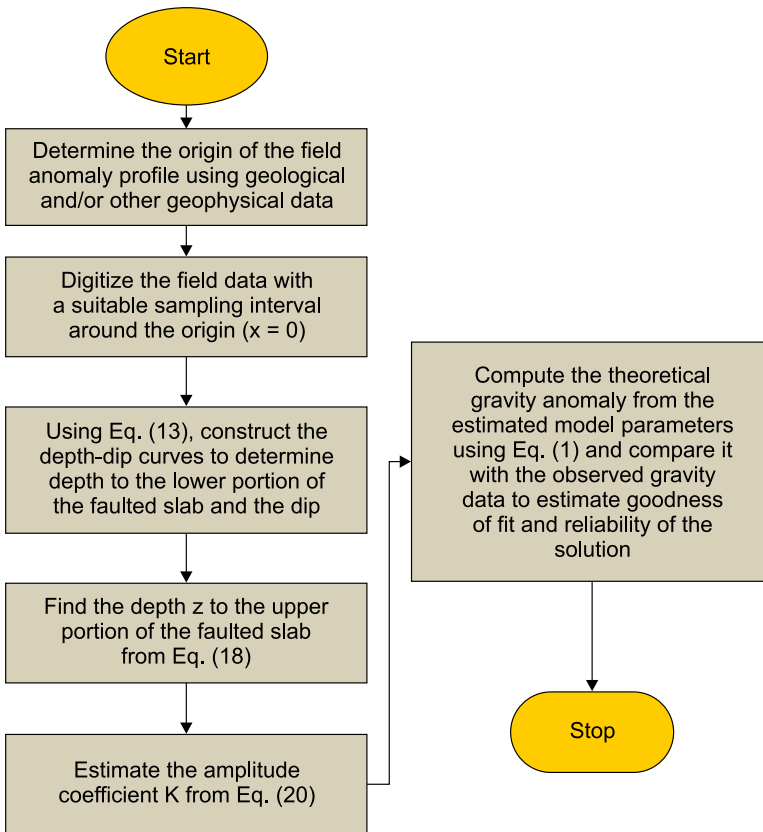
Start

Determine the origin of the field anomaly profile using geological and/or other geophysical data

Digitize the field data with a suitable sampling interval around the origin (x = 0)

Using Eq. (13), construct the depth-dip curves to determine depth to the lower portion of the faulted slab and the dip

Find the depth z to the upper portion of the faulted slab from Eq. (18)

Estimate the amplitude coefficient K from Eq. (20)

Compute the theoretical gravity anomaly from the estimated model parameters using Eq. (1) and compare it with the observed gravity data to estimate goodness of fit and reliability of the solution

Stop